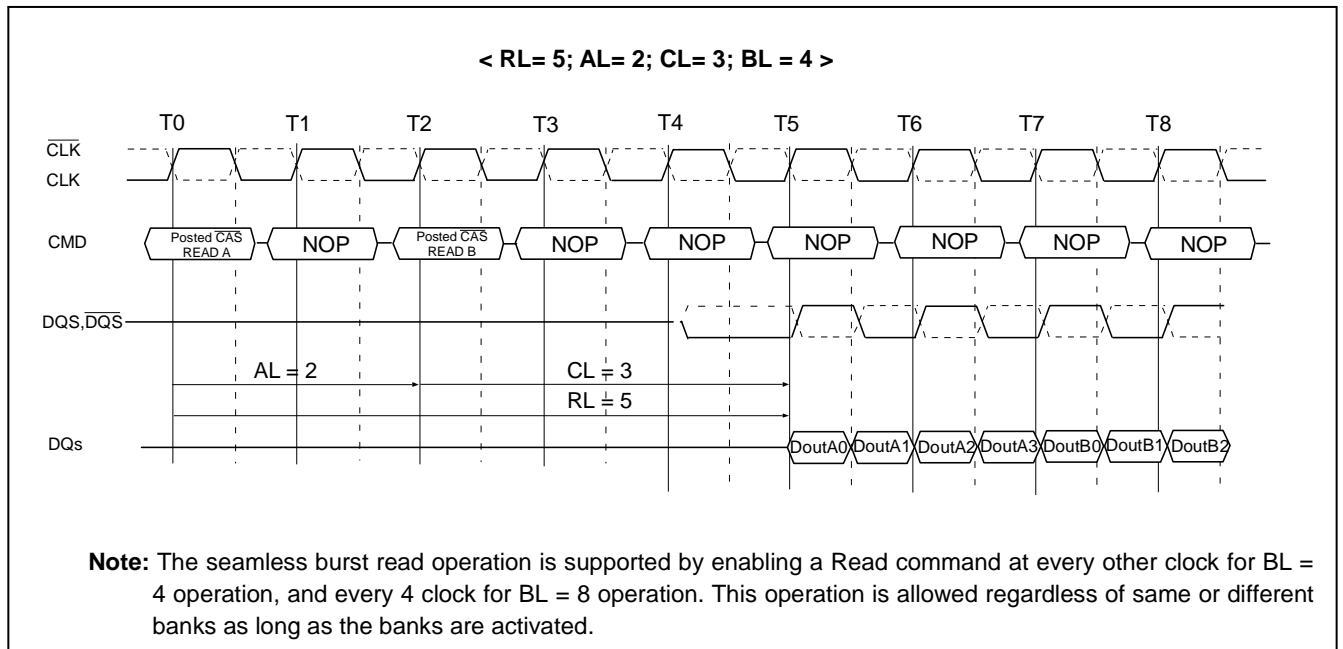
< RL= 5; AL= 2; CL= 3; BL = 4 >

T0 T1 T2 T3 T4 T5 T6 T7 T8

$\overline{CLK}$
CLK

CMD

Posted $\overline{CAS}$ READ A
NOP
Posted $\overline{CAS}$ READ B
NOP
NOP
NOP
NOP
NOP
NOP

DQS,$\overline{DQS}$

AL = 2
CL = 3
RL = 5

DQs

DoutA0 DoutA1 DoutA2 DoutA3 DoutB0 DoutB1 DoutB2

**Note:** The seamless burst read operation is supported by enabling a Read command at every other clock for BL = 4 operation, and every 4 clock for BL = 8 operation. This operation is allowed regardless of same or different banks as long as the banks are activated.